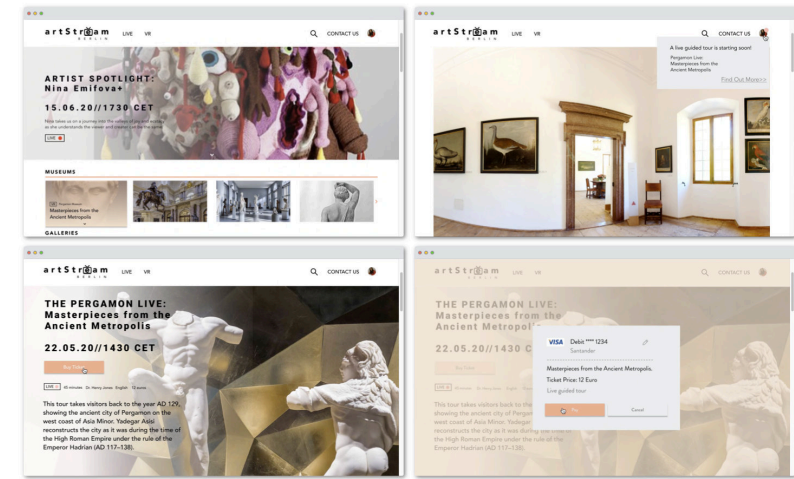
artStr am BERLIN LIVE VR CONTACT US

ARTIST SPOTLIGHT: Nina Emifova+

15.06.20//1730 CET

Nina takes us on a journey into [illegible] as she understands the viewer and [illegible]

LIVE

MUSEUMS

Masterpieces from the Ancient Metropolis

GALLERIES

artStr am BERLIN LIVE VR CONTACT US

A live guided tour is starting soon!

Pergamon Live: Masterpieces from the Ancient Metropolis

Find Out More>>

artStr am BERLIN LIVE VR CONTACT US

THE PERGAMON LIVE: Masterpieces from the Ancient Metropolis

22.05.20//1430 CET

Buy Ticket

LIVE 45 minutes Dr. Henry Jones English 12 euros

This tour takes visitors back to the year AD 129, showing the ancient city of Pergamon on the west coast of Asia Minor. Yadegar Asisi reconstructs the city as it was during the time of the High Roman Empire under the rule of the Emperor Hadrian (AD 117–138).

artStr am BERLIN LIVE VR CONTACT US

THE PERGAMON LIVE: Masterpieces from the Ancient Metropolis

22.05.20//1430 C

VISA Debit **** 1234 Santander

Masterpieces from the Ancient Metropolis.

Ticket Price: 12 Euro

Live guided tour

Pay

Cancel

This tour takes visitors back to the year AD 129, showing the ancient city of Pergam west coast of Asia Minor. Yadegar reconstructs the city as it was during the time of the High Roman Empire under the rule of the Emperor Hadrian (AD 117–138).